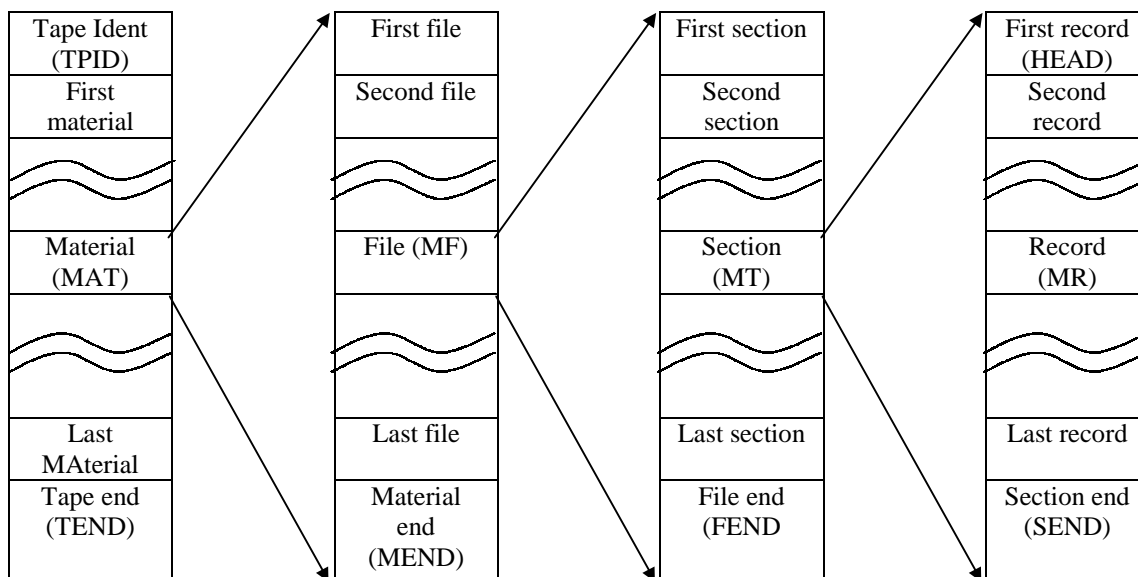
Tape Ident (TPID)
First material
Material (MAT)
Last MAterial
Tape end (TEND)

First file
Second file
File (MF)
Last file
Material end (MEND)

First section
Second section
Section (MT)
Last section
File end (FEND

First record (HEAD)
Second record
Record (MR)
Last record
Section end (SEND)